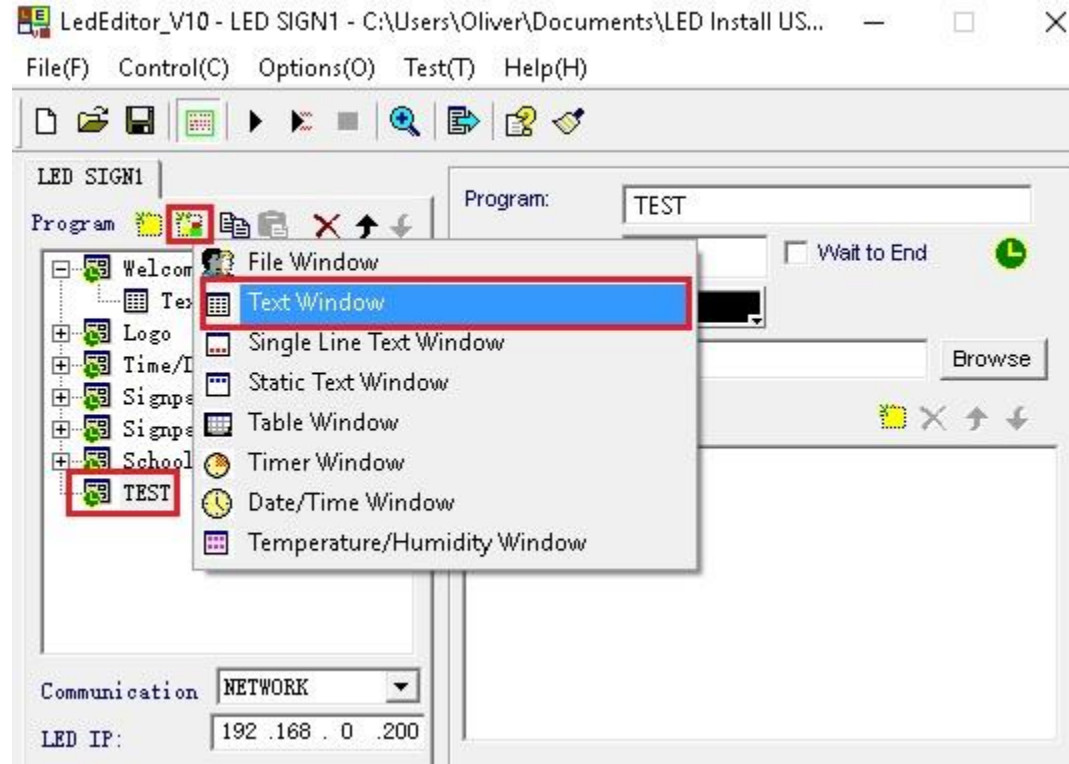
LedEditor_V10 - LED SIGN1 - C:\Users\Oliver\Documents\LED Install US...

File(F) Control(C) Options(O) Test(T) Help(H)

LED SIGN1

Program

Welcom
Tex
Logo
Time/D
Signps
Signps
School
TEST

File Window
Text Window
Single Line Text Window
Static Text Window
Table Window
Timer Window
Date/Time Window
Temperature/Humidity Window

Program: TEST

Wait to End

Browse

Communication NETWORK

LED IP: 192 .168 . 0 .200